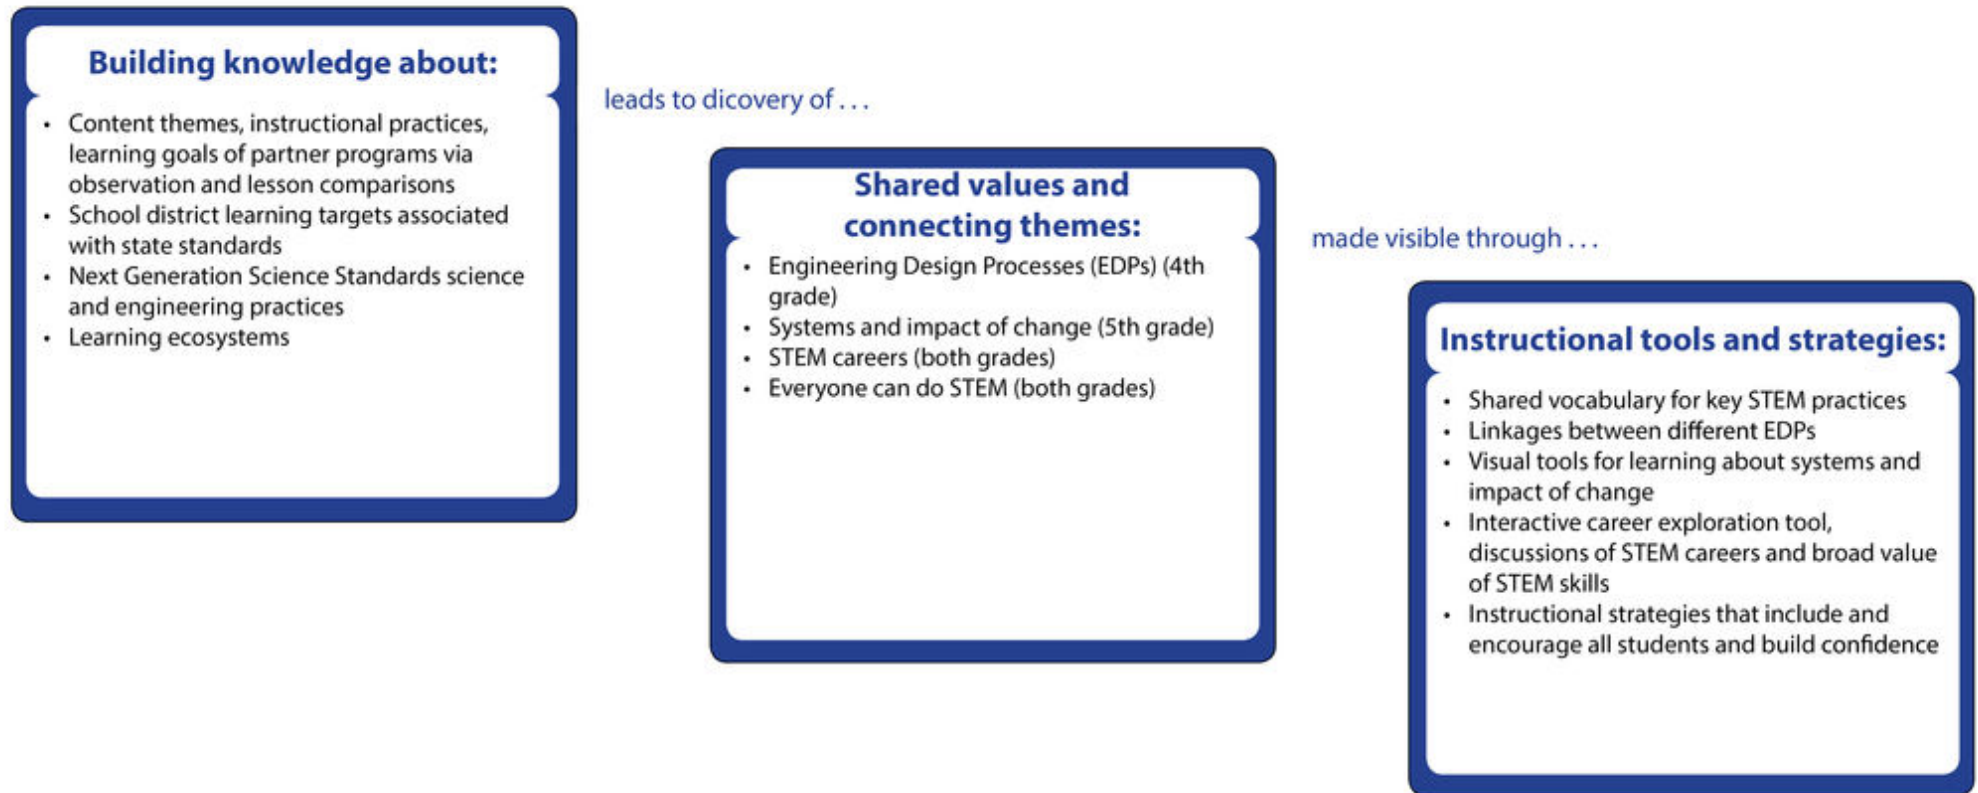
Building knowledge about:

- Content themes, instructional practices, learning goals of partner programs via observation and lesson comparisons
- School district learning targets associated with state standards
- Next Generation Science Standards science and engineering practices
- Learning ecosystems

leads to dicovery of . . .

Shared values and connecting themes:

- Engineering Design Processes (EDPs) (4th grade)
- Systems and impact of change (5th grade)
- STEM careers (both grades)
- Everyone can do STEM (both grades)

made visible through . . .

Instructional tools and strategies:

- Shared vocabulary for key STEM practices
- Linkages between different EDPs
- Visual tools for learning about systems and impact of change
- Interactive career exploration tool, discussions of STEM careers and broad value of STEM skills
- Instructional strategies that include and encourage all students and build confidence